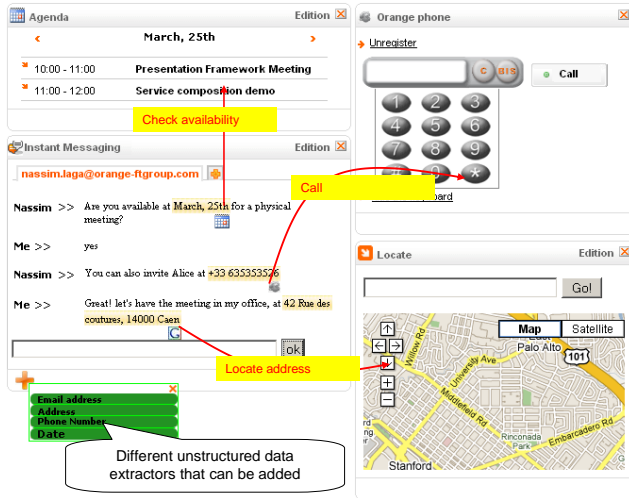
Agenda Edition

March, 25th

10:00 - 11:00 Presentation Framework Meeting

11:00 - 12:00 Service composition demo

Check availability

Instant Messaging Edition

nassim.laga@orange-ftgroup.com

Nassim >> Are you available at March, 25th for a physical meeting?

Me >> yes

Nassim >> You can also invite Alice at +33 635353576

Me >> Great! let's have the meeting in my office, at 42 Rue des coutures, 14000 Caen

ok

Email address
Address
Phone Number
Date

Different unstructured data extractors that can be added

Orange phone

Unregister

C BIS

Call

1 2 3
4 5 6
7 8 9
0 *

Call

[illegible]board

Locate Edition

Go!

Map Satellite

Willow Rd
Palo Alto
University Ave
Middlefield Rd
Rinconada Park
Embarcadero Rd
101
Stanford